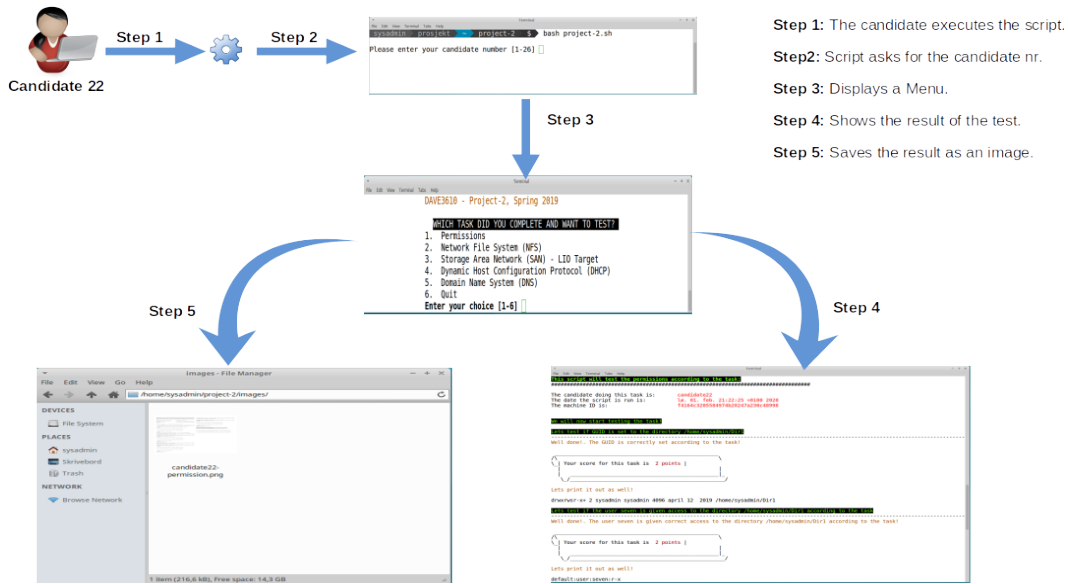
Candidate 22

Step 1

Step 2

Terminal
File Edit View Terminal Tabs Help
sysadmin prosjekt ~ project-2 $ bash project-2.sh
Please enter your candidate number [1-26]

Step 1: The candidate executes the script.

Step2: Script asks for the candidate nr.

Step 3: Displays a Menu.

Step 4: Shows the result of the test.

Step 5: Saves the result as an image.

Step 3

Terminal
File Edit View Terminal Tabs Help
DAVE3610 - Project-2, Spring 2019

WHICH TASK DID YOU COMPLETE AND WANT TO TEST?
1. Permissions
2. Network File System (NFS)
3. Storage Area Network (SAN) - LIO Target
4. Dynamic Host Configuration Protocol (DHCP)
5. Domain Name System (DNS)
6. Quit
Enter your choice [1-6]

Step 5

Step 4

images - File Manager
File Edit View Go Help
/home/sysadmin/project-2/images/
DEVICES
File System
PLACES
sysadmin
Skrivebord
Trash
NETWORK
Browse Network
candidate22-permission.png
1 item (216,6 kB), Free space: 14,3 GB

Terminal
File Edit View Terminal Tabs Help
This script will test the permissions according to the task
The candidate doing this task is: candidate22
The date the script is run is: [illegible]
The machine ID is: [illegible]
We will now start testing the task
Lets test if GUID is set to the directory /home/sysadmin/Dir1
Well done!. The GUID is correctly set according to the task!
Your score for this task is 2 points
Lets print it out as well!
drwxrwsr-x 2 sysadmin sysadmin 4096 april 12 2019 /home/sysadmin/Dir1
Lets test if the user seven is given access to the directory /home/sysadmin/Dir1 according to the task
Well done!. The user seven is given correct access to the directory /home/sysadmin/Dir1 according to the task!
Your score for this task is 2 points
Lets print it out as well!
default:user:seven:r-x